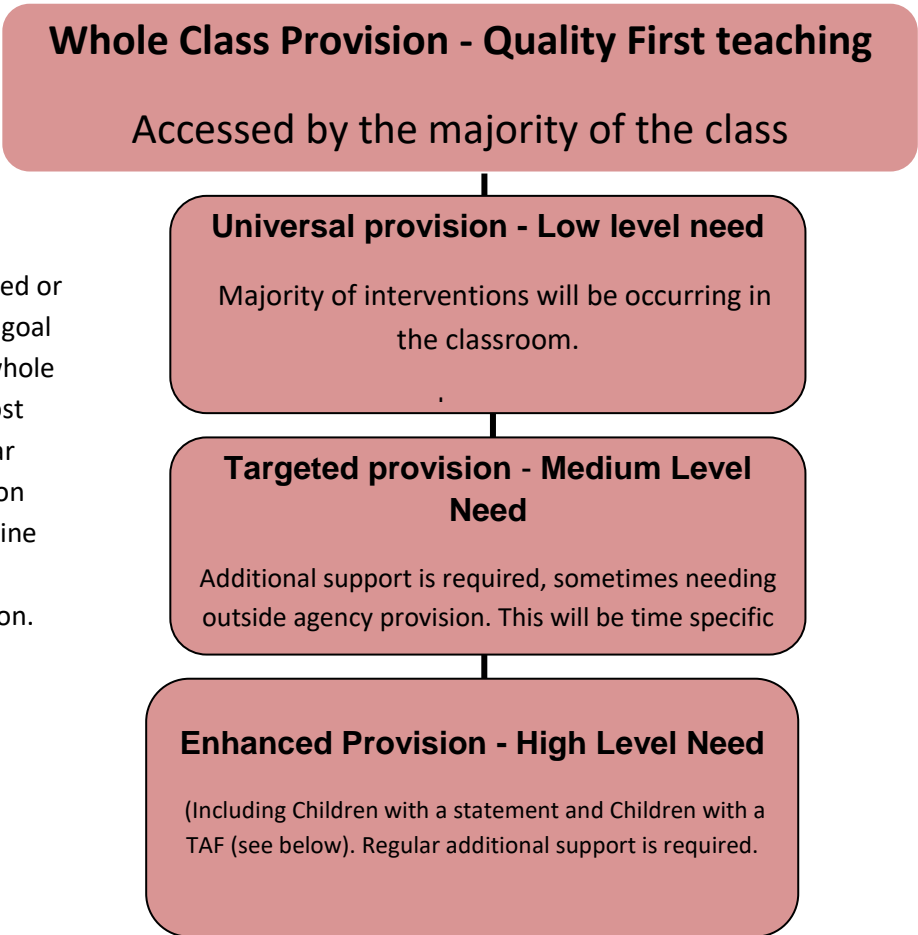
ed or
goal
hole
st
r
on
ine

on.

Whole Class Provision - Quality First teaching

Accessed by the majority of the class

Universal provision - Low level need

Majority of interventions will be occurring in the classroom.

.

Targeted provision - Medium Level Need

Additional support is required, sometimes needing outside agency provision. This will be time specific

Enhanced Provision - High Level Need

(Including Children with a statement and Children with a TAF (see below). Regular additional support is required.